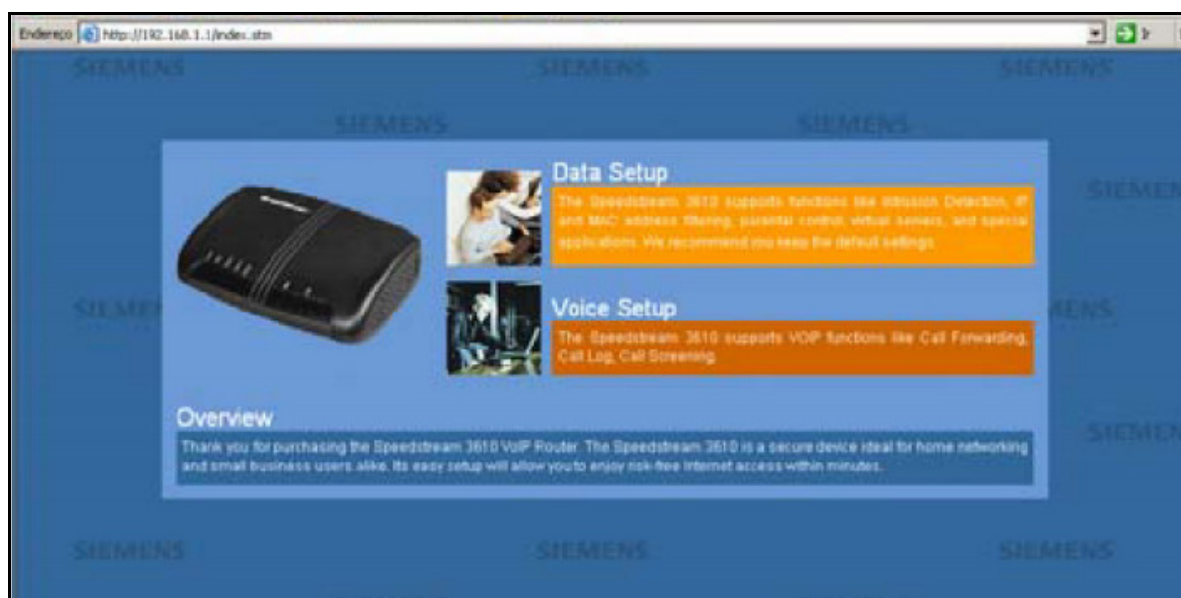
Endereço http://192.168.1.1/index.stm

Ir

SIEMENS SIEMENS SIEMENS

SIEMENS SIEMENS

SIEMENS

SIEMENS SIEMENS

SIEMENS

Data Setup

The Speedstream 3610 supports functions like Intrusion Detection, IP and MAC address filtering, parental control, virtual servers, and special applications. We recommend you keep the default settings.

Voice Setup

The Speedstream 3610 supports VOIP functions like Call Forwarding, Call Log, Call Screening.

Overview

Thank you for purchasing the Speedstream 3610 VoIP Router. The Speedstream 3610 is a secure device ideal for home networking and small business users alike. Its easy setup will allow you to enjoy risk-free Internet access within minutes.

SIEMENS SIEMENS SIEMENS